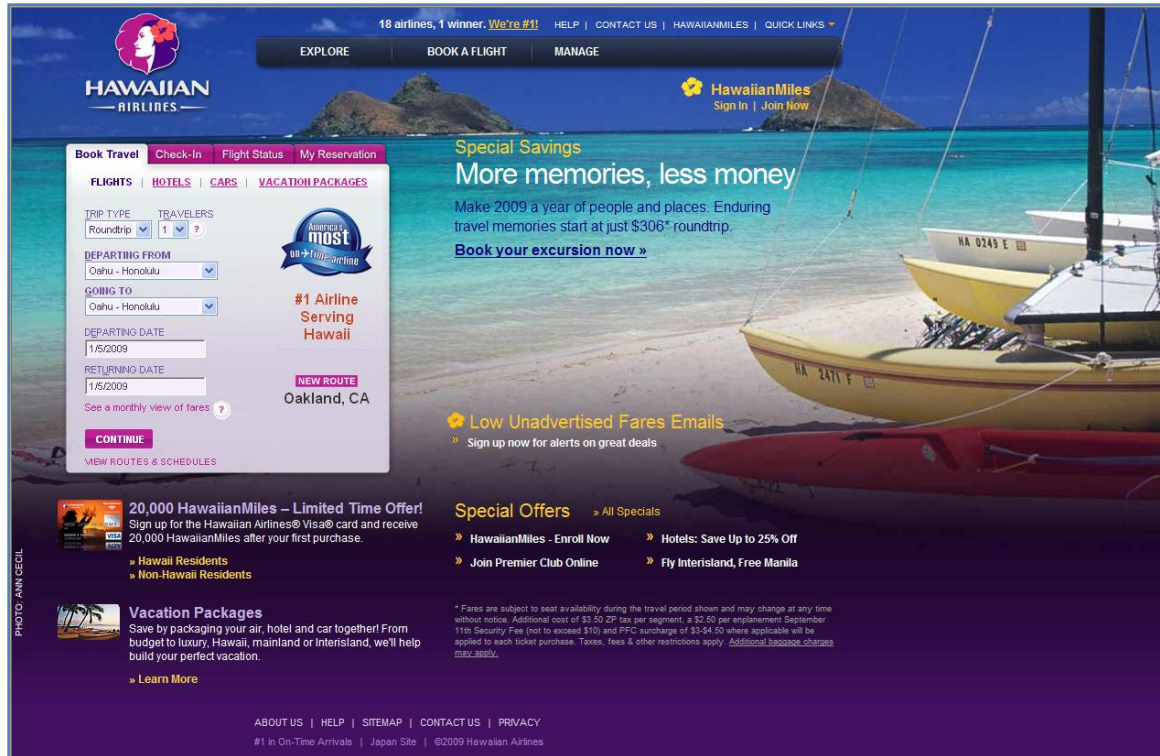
HAWAIIAN AIRLINES

18 airlines, 1 winner. We're #1! HELP | CONTACT US | HAWAIIANMILES | QUICK LINKS

EXPLORE BOOK A FLIGHT MANAGE

HawaiianMiles
Sign In | Join Now

Book Travel Check-In Flight Status My Reservation

FLIGHTS | HOTELS | CARS | VACATION PACKAGES

TRIP TYPE TRAVELERS
Roundtrip 1 ?

DEPARTING FROM
Oahu - Honolulu

GOING TO
Oahu - Honolulu

DEPARTING DATE
1/5/2009

RETURNING DATE
1/5/2009

See a monthly view of fares ?

CONTINUE

VIEW ROUTES & SCHEDULES

America's most on-time airline

#1 Airline Serving Hawaii

NEW ROUTE
Oakland, CA

Special Savings
More memories, less money

Make 2009 a year of people and places. Enduring travel memories start at just $306* roundtrip.

Book your excursion now »

HA 0249 E
HA 2471 F

Low Unadvertised Fares Emails
» Sign up now for alerts on great deals

20,000 HawaiianMiles – Limited Time Offer!
Sign up for the Hawaiian Airlines® Visa® card and receive 20,000 HawaiianMiles after your first purchase.
» Hawaii Residents
» Non-Hawaii Residents

Vacation Packages
Save by packaging your air, hotel and car together! From budget to luxury, Hawaii, mainland or Interisland, we'll help build your perfect vacation.
» Learn More

Special Offers » All Specials
» HawaiianMiles - Enroll Now
» Hotels: Save Up to 25% Off
» Join Premier Club Online
» Fly Interisland, Free Manila

* Fares are subject to seat availability during the travel period shown and may change at any time without notice. Additional cost of $3.50 ZP tax per segment, a $2.50 per enplanement September 11th Security Fee (not to exceed $10) and PFC surcharge of $3-$4.50 where applicable will be applied to each ticket purchase. Taxes, fees & other restrictions apply. Additional baggage charges may apply.

PHOTO: ANN CECIL

ABOUT US | HELP | SITEMAP | CONTACT US | PRIVACY
#1 in On-Time Arrivals | Japan Site | ©2009 Hawaiian Airlines